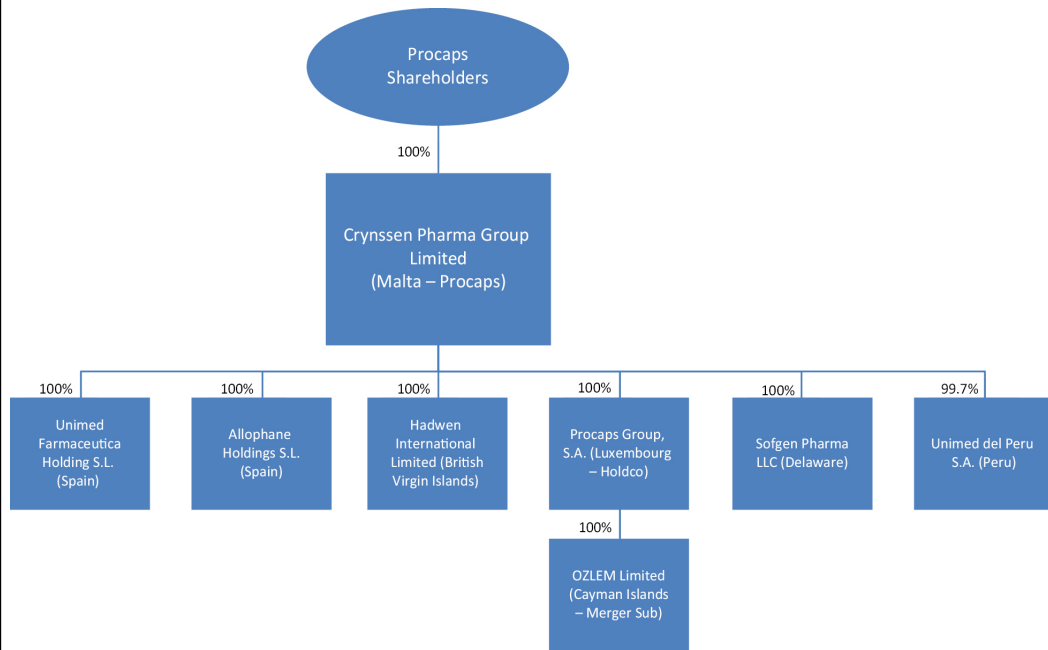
Procaps Shareholders

100%

Crynssen Pharma Group Limited (Malta – Procaps)

100%

Unimed Farmaceutica Holding S.L. (Spain)

100%

Allophane Holdings S.L. (Spain)

100%

Hadwen International Limited (British Virgin Islands)

100%

Procaps Group, S.A. (Luxembourg – Holdco)

100%

Sofgen Pharma LLC (Delaware)

99.7%

Unimed del Peru S.A. (Peru)

100%

OZLEM Limited (Cayman Islands – Merger Sub)